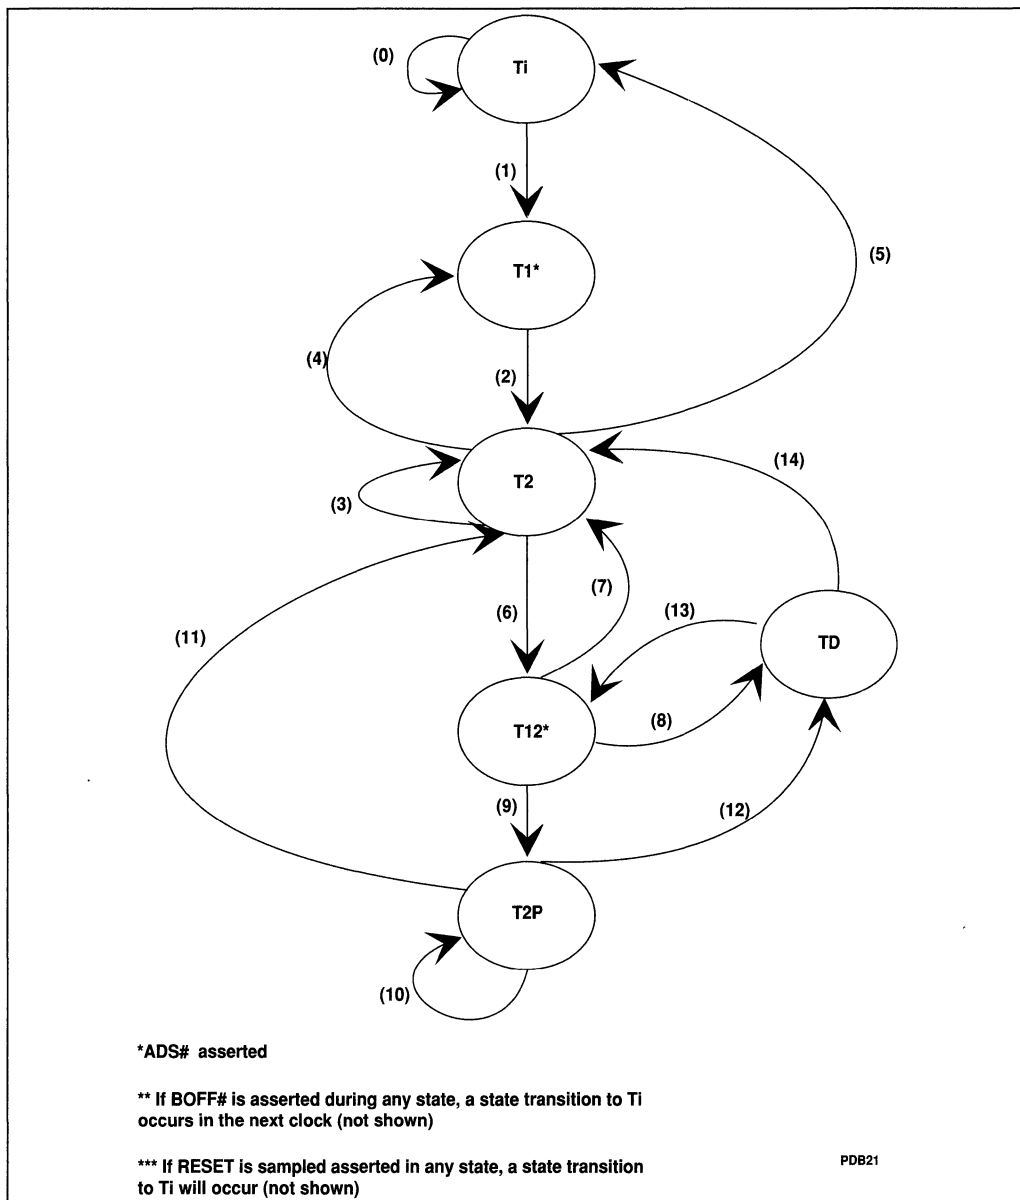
(0)

Ti

(1)

T1*

(5)

(4)

(2)

T2

(14)

(3)

(7)

(6)

(13)

TD

(11)

T12*

(8)

(9)

(12)

T2P

(10)

*ADS# asserted

** If BOFF# is asserted during any state, a state transition to Ti occurs in the next clock (not shown)

*** If RESET is sampled asserted in any state, a state transition to Ti will occur (not shown)

PDB21